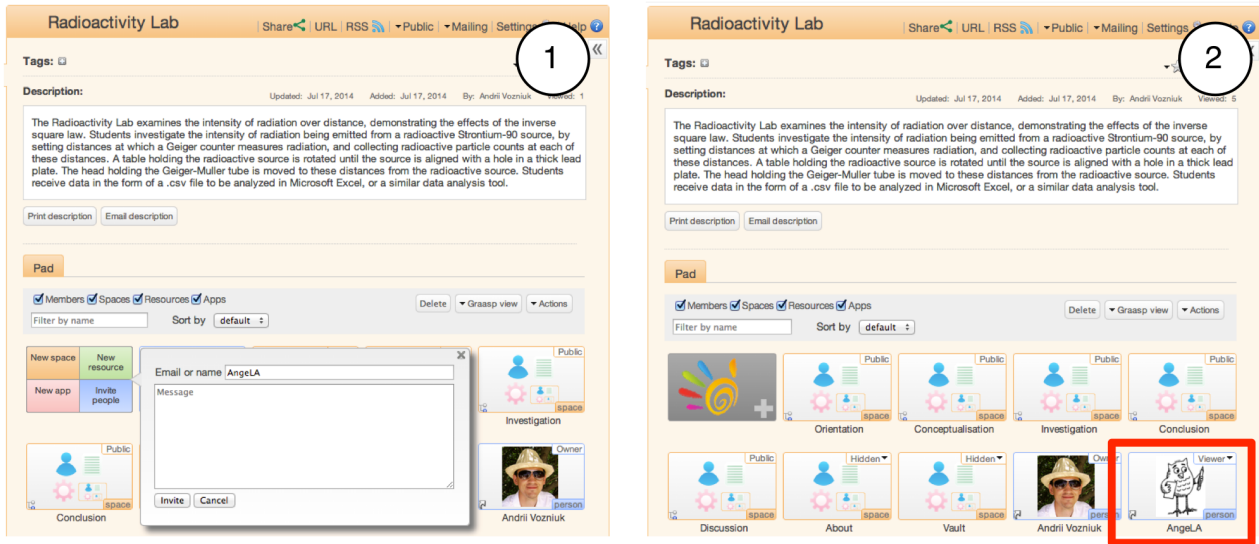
Radioactivity Lab | Share | URL | RSS | ▾Public | ▾Mailing | Settings | Help

1

Tags:

Description:

Updated: Jul 17, 2014 Added: Jul 17, 2014 By: Andrii Vozniuk Viewed: 1

The Radioactivity Lab examines the intensity of radiation over distance, demonstrating the effects of the inverse square law. Students investigate the intensity of radiation being emitted from a radioactive Strontium-90 source, by setting distances at which a Geiger counter measures radiation, and collecting radioactive particle counts at each of these distances. A table holding the radioactive source is rotated until the source is aligned with a hole in a thick lead plate. The head holding the Geiger-Muller tube is moved to these distances from the radioactive source. Students receive data in the form of a .csv file to be analyzed in Microsoft Excel, or a similar data analysis tool.

Print description | Email description

Pad

Members | Spaces | Resources | Apps | Delete | ▾Graasp view | ▾Actions

Filter by name | Sort by | default

New space | New resource | New app | Invite people

Email or name AngeLA

Message

Invite | Cancel

Public | space | Investigation

Public | space | Conclusion

Owner | person | Andrii Vozniuk

Radioactivity Lab | Share | URL | RSS | ▾Public | ▾Mailing | Settings

2

Tags:

Description:

Updated: Jul 17, 2014 Added: Jul 17, 2014 By: Andrii Vozniuk Viewed: 5

The Radioactivity Lab examines the intensity of radiation over distance, demonstrating the effects of the inverse square law. Students investigate the intensity of radiation being emitted from a radioactive Strontium-90 source, by setting distances at which a Geiger counter measures radiation, and collecting radioactive particle counts at each of these distances. A table holding the radioactive source is rotated until the source is aligned with a hole in a thick lead plate. The head holding the Geiger-Muller tube is moved to these distances from the radioactive source. Students receive data in the form of a .csv file to be analyzed in Microsoft Excel, or a similar data analysis tool.

Print description | Email description

Pad

Members | Spaces | Resources | Apps | Delete | ▾Graasp view | ▾Actions

Filter by name | Sort by | default

Public | space | Orientation

Public | space | Conceptualisation

Public | space | Investigation

Public | space | Conclusion

Public | space | Discussion

Hidden | space | About

Hidden | space | Vault

Owner | person | Andrii Vozniuk

Viewer | person | AngeLA